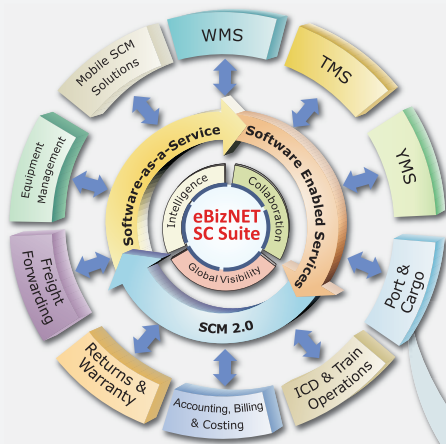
WMS

TMS

YMS

Port & Cargo

ICD & Train Operations

Accounting, Billing & Costing

Returns & Warranty

Freight Forwarding

Equipment Management

Mobile SCM Solutions

Software-as-a-Service

Software Enabled Services

SCM 2.0

Intelligence

Collaboration

Global Visibility

eBizNET SC Suite